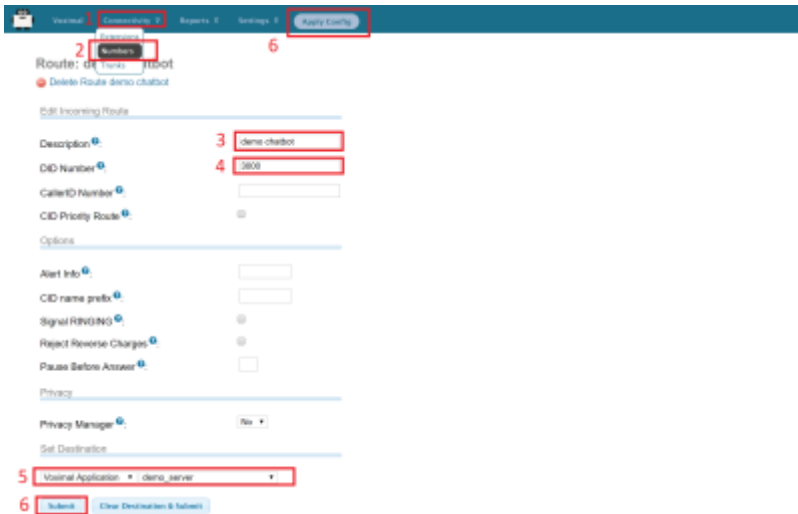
Voximal 1 Connectivity Reports Settings Apply Config

Extensions
2 Numbers
Trunks

6

Route: de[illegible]tbot

Delete Route demo chatbot

Edit Incoming Route

Description: 3 demo chatbot

DID Number: 4 3800

CallerID Number:

CID Priority Route:

Options

Alert Info:

CID name prefix:

Signal RINGING:

Reject Reverse Charges:

Pause Before Answer:

Privacy

Privacy Manager: No

Set Destination

5 Voximal Application demo_server

6 Submit Clear Destination & Submit